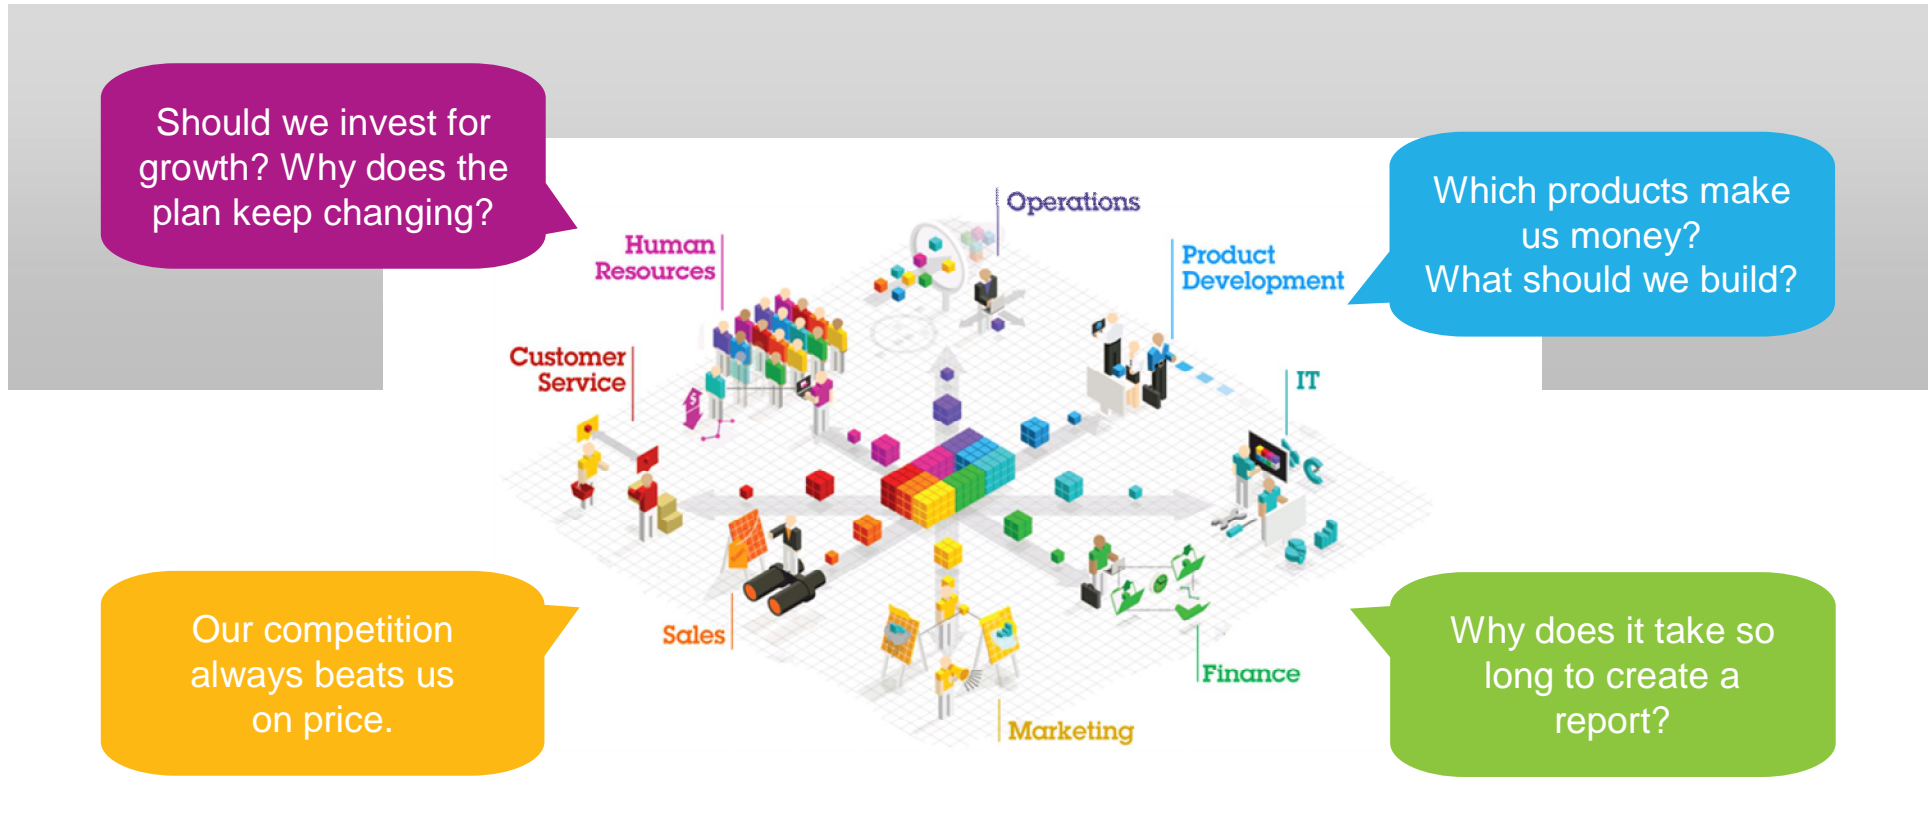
Should we invest for growth? Why does the plan keep changing?

Which products make us money?
What should we build?

Operations

Human Resources

Product Development

Customer Service

IT

Sales

Finance

Marketing

Our competition always beats us on price.

Why does it take so long to create a report?